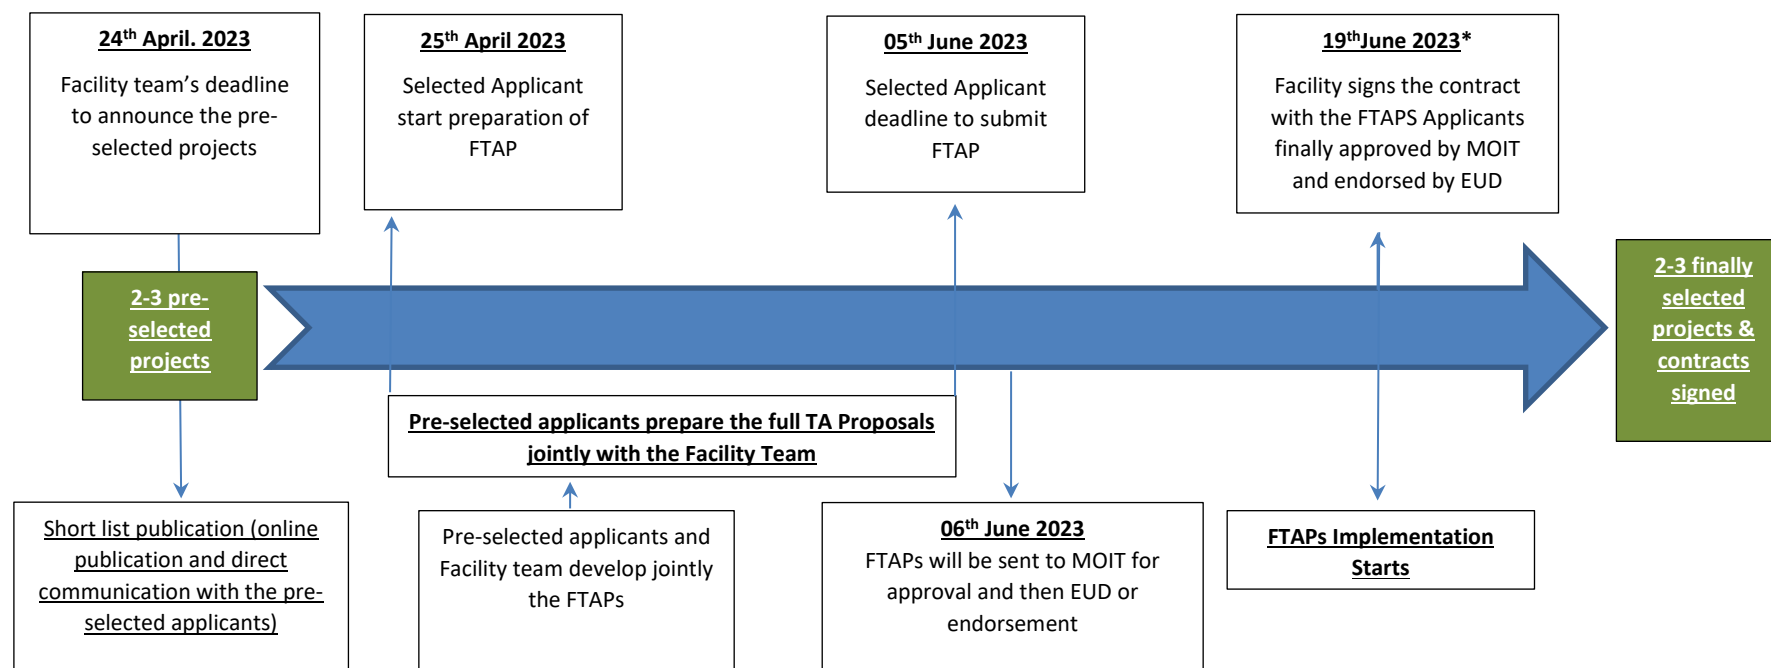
$24^{th}$ April. 2023

Facility team's deadline to announce the pre-selected projects

$25^{th}$ April 2023

Selected Applicant start preparation of FTAP

$05^{th}$ June 2023

Selected Applicant deadline to submit FTAP

$19^{th}$June 2023*

Facility signs the contract with the FTAPS Applicants finally approved by MOIT and endorsed by EUD

2-3 pre-selected projects

2-3 finally selected projects & contracts signed

Pre-selected applicants prepare the full TA Proposals jointly with the Facility Team

Short list publication (online publication and direct communication with the pre-selected applicants)

Pre-selected applicants and Facility team develop jointly the FTAPs

$06^{th}$ June 2023

FTAPs will be sent to MOIT for approval and then EUD or endorsement

FTAPs Implementation Starts